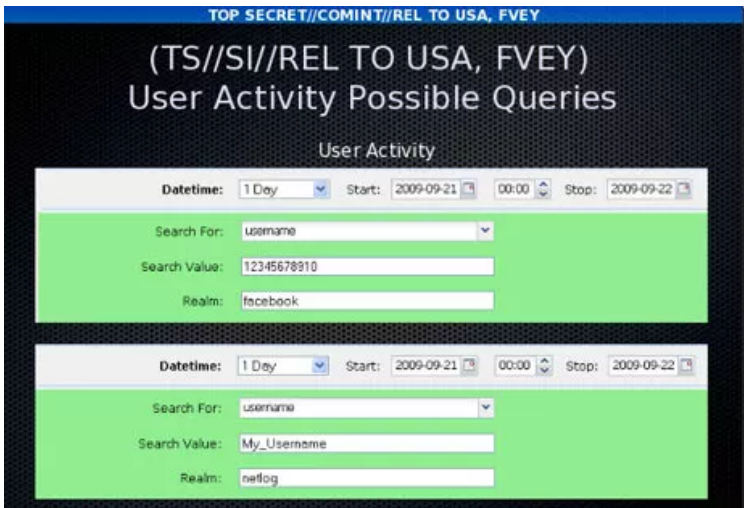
TOP SECRET//COMINT//REL TO USA, FVEY

(TS//SI//REL TO USA, FVEY) User Activity Possible Queries

User Activity

Datetime: 1 Day Start: 2009-09-21 00:00 Stop: 2009-09-22

Search For: username

Search Value: 12345678910

Realm: facebook

Datetime: 1 Day Start: 2009-09-21 00:00 Stop: 2009-09-22

Search For: username

Search Value: My_Username

Realm: netlog